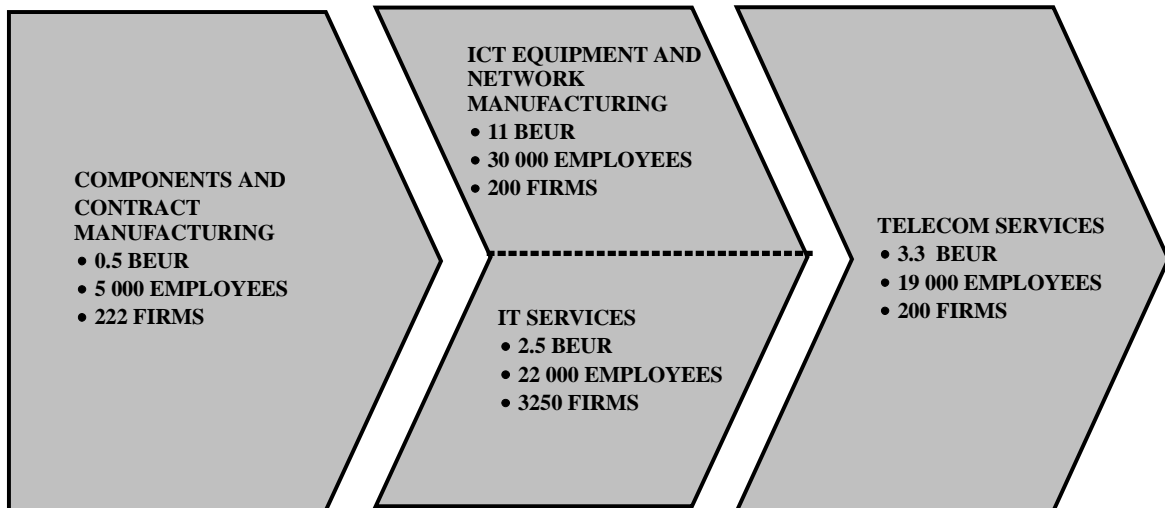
COMPONENTS AND CONTRACT MANUFACTURING
• 0.5 BEUR
• 5 000 EMPLOYEES
• 222 FIRMS

ICT EQUIPMENT AND NETWORK MANUFACTURING
• 11 BEUR
• 30 000 EMPLOYEES
• 200 FIRMS

IT SERVICES
• 2.5 BEUR
• 22 000 EMPLOYEES
• 3250 FIRMS

TELECOM SERVICES
• 3.3 BEUR
• 19 000 EMPLOYEES
• 200 FIRMS